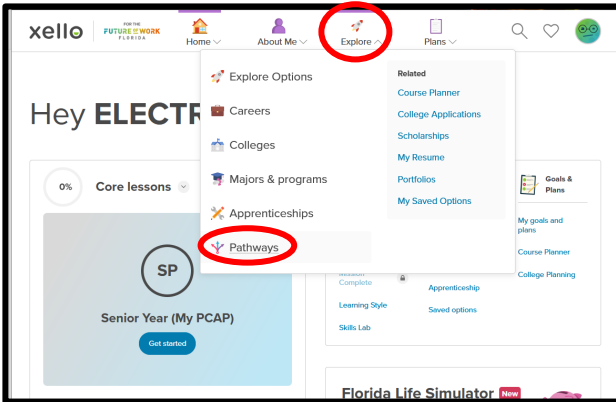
xello | FOR THE FUTURE OF WORK FLORIDA

Home
About Me
Explore
Plans

Hey ELECTR

Explore Options
Careers
Colleges
Majors & programs
Apprenticeships
Pathways

Related
Course Planner
College Applications
Scholarships
My Resume
Portfolios
My Saved Options

0%
Core lessons

SP
Senior Year (My PCAP)
Get started

Complete
Learning Style
Skills Lab

Apprenticeship
Saved options

Goals & Plans
My goals and plans
Course Planner
College Planning

Florida Life Simulator New